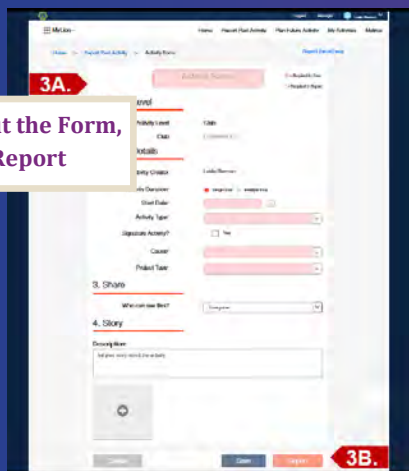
MyLion

Home Report Past Activity Plan Future Activity My Activities Mailbox

Home > Report Past Activity > Activity Form

Report Saved Data

3A.

Activity Success

t the Form,
Report

Level

Activity Level Club

Club

Details

Activity Creator

Activity Duration

Start Date

Activity Type

Signature Activity? Yes

Cause

Project Type

3. Share

Who can see this?

4. Story

Description

Tell your story about the activity

Cancel Save Report

3B.